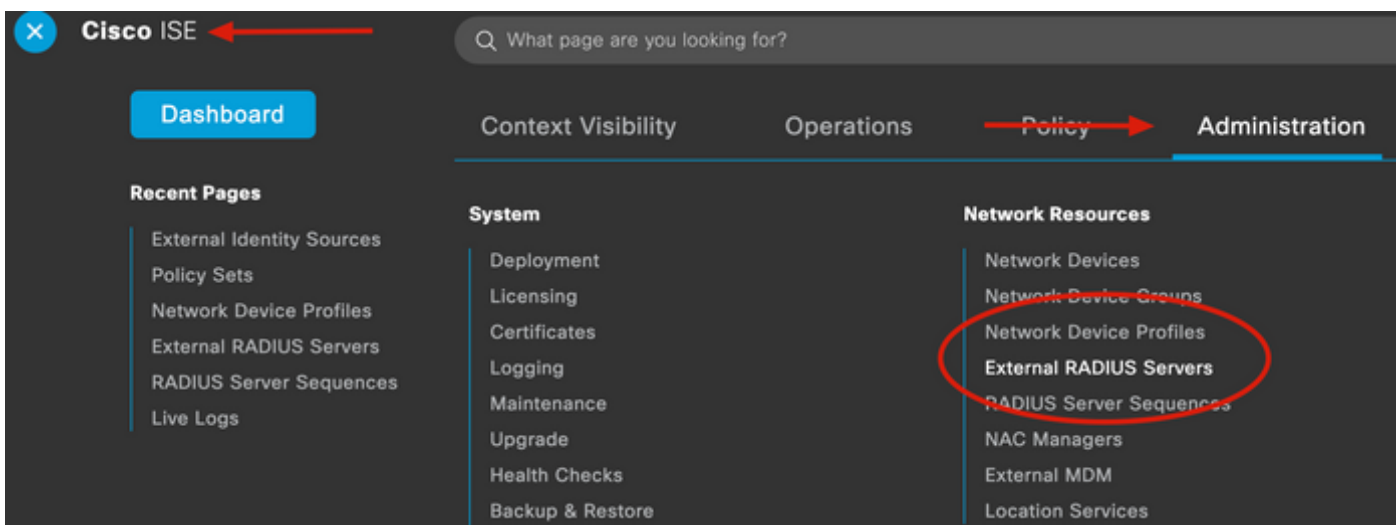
Cisco ISE

What page are you looking for?

Dashboard

Context Visibility Operations Policy Administration

Recent Pages

External Identity Sources
Policy Sets
Network Device Profiles
External RADIUS Servers
RADIUS Server Sequences
Live Logs

System

Deployment
Licensing
Certificates
Logging
Maintenance
Upgrade
Health Checks
Backup & Restore

Network Resources

Network Devices
Network Device Groups
Network Device Profiles
External RADIUS Servers
RADIUS Server Sequences
NAC Managers
External MDM
Location Services